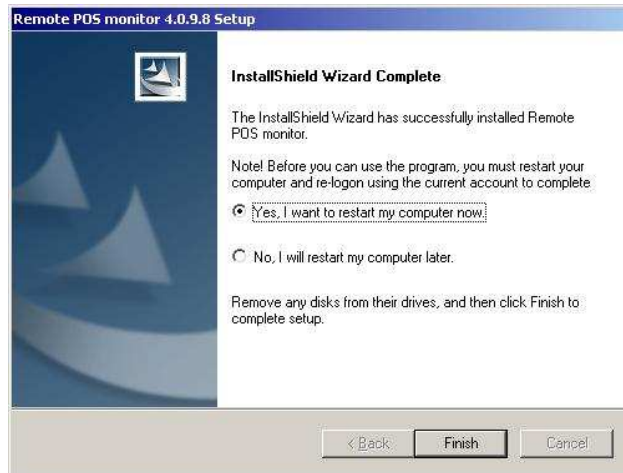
Remote POS monitor 4.0.9.8 Setup

InstallShield Wizard Complete

The InstallShield Wizard has successfully installed Remote POS monitor.

Note! Before you can use the program, you must restart your computer and re-logon using the current account to complete

Yes, I want to restart my computer now.

No, I will restart my computer later.

Remove any disks from their drives, and then click Finish to complete setup.

< Back

Finish

Cancel